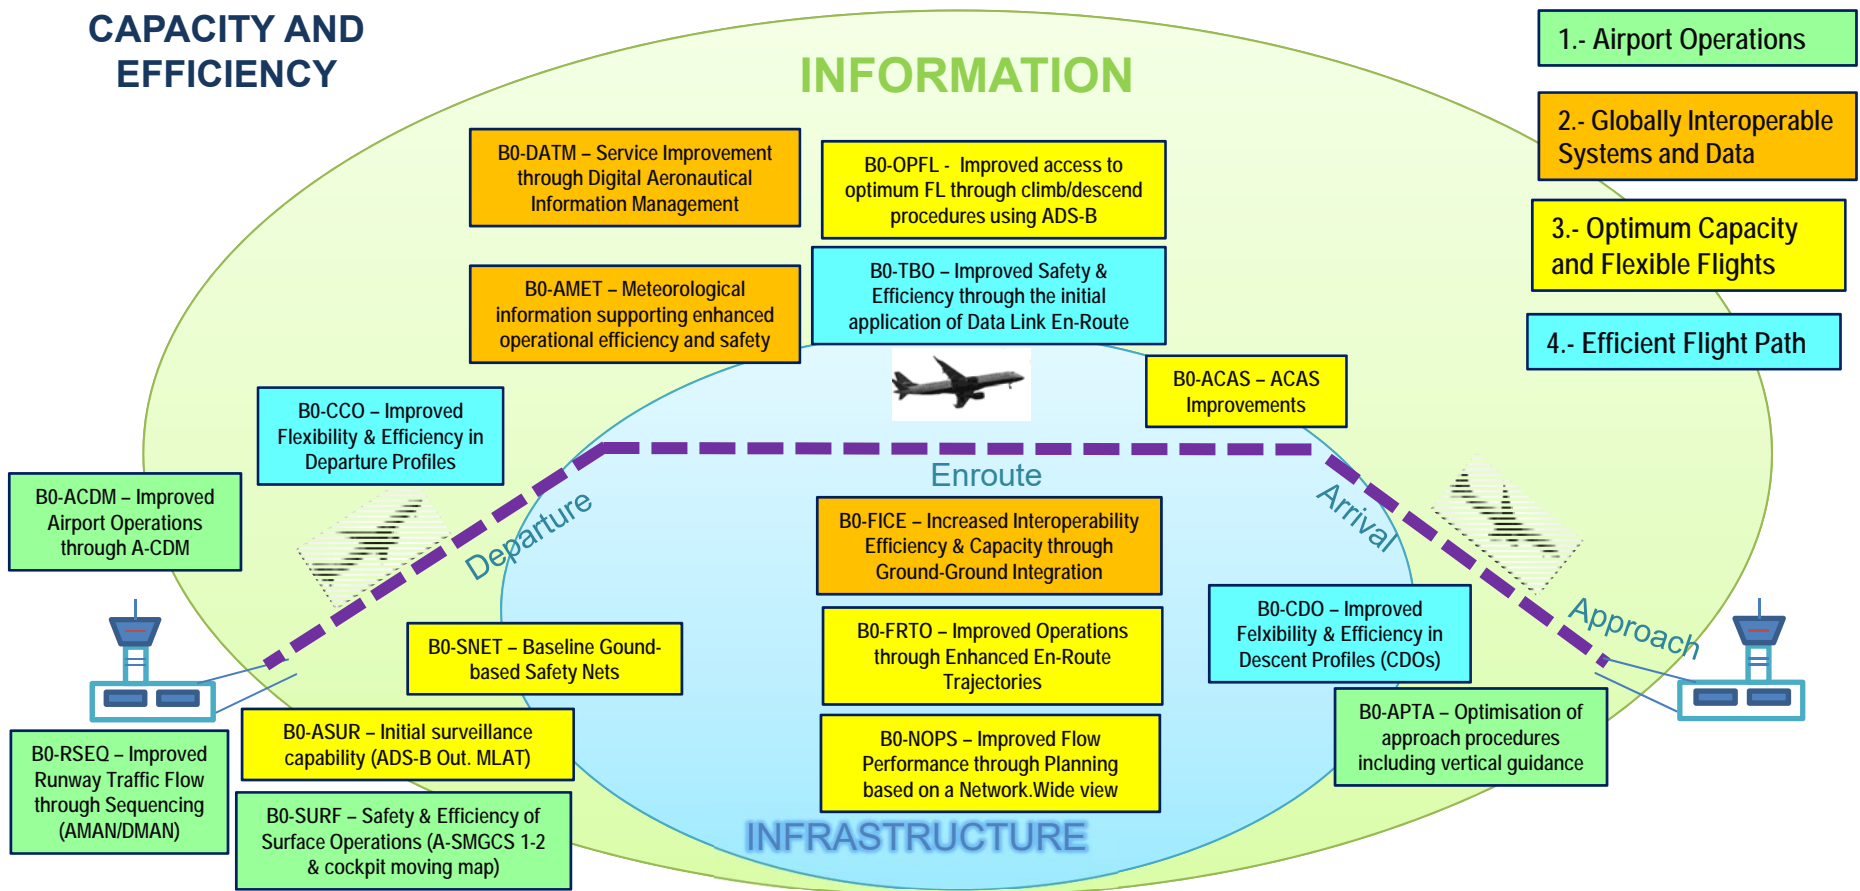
CAPACITY AND EFFICIENCY

INFORMATION

1.- Airport Operations

2.- Globally Interoperable Systems and Data

3.- Optimum Capacity and Flexible Flights

4.- Efficient Flight Path

B0-DATM – Service Improvement through Digital Aeronautical Information Management

B0-OPFL - Improved access to optimum FL through climb/descend procedures using ADS-B

B0-AMET – Meteorological information supporting enhanced operational efficiency and safety

B0-TBO – Improved Safety & Efficiency through the initial application of Data Link En-Route

B0-ACAS – ACAS Improvements

B0-CCO – Improved Flexibility & Efficiency in Departure Profiles

B0-ACDM – Improved Airport Operations through A-CDM

Enroute

Departure

Arrival

Approach

B0-FICE – Increased Interoperability Efficiency & Capacity through Ground-Ground Integration

B0-CDO – Improved Felxibility & Efficiency in Descent Profiles (CDOs)

B0-SNET – Baseline Gound-based Safety Nets

B0-FRTO – Improved Operations through Enhanced En-Route Trajectories

B0-APTA – Optimisation of approach procedures including vertical guidance

B0-ASUR – Initial surveillance capability (ADS-B Out. MLAT)

B0-RSEQ – Improved Runway Traffic Flow through Sequencing (AMAN/DMAN)

B0-NOPS – Improved Flow Performance through Planning based on a Network.Wide view

B0-SURF – Safety & Efficiency of Surface Operations (A-SMGCS 1-2 & cockpit moving map)

INFRASTRUCTURE